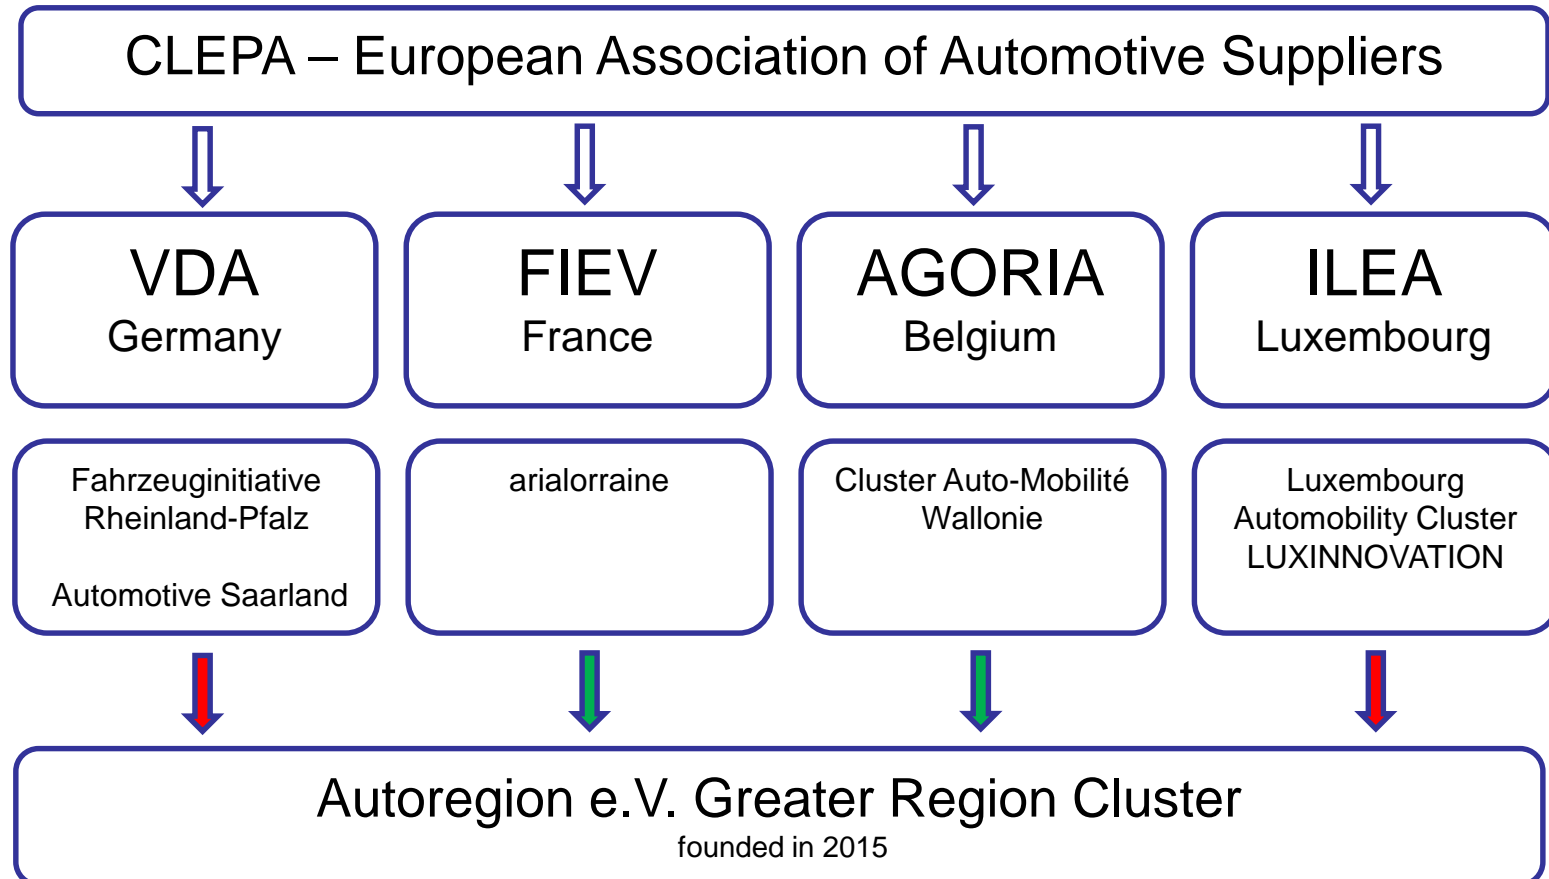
CLEPA – European Association of Automotive Suppliers

VDA
Germany

FIEV
France

AGORIA
Belgium

ILEA
Luxembourg

Fahrzeuginitiative Rheinland-Pfalz

Automotive Saarland

arialorraine

Cluster Auto-Mobilité Wallonie

Luxembourg Automobility Cluster LUXINNOVATION

Autoregion e.V. Greater Region Cluster
founded in 2015